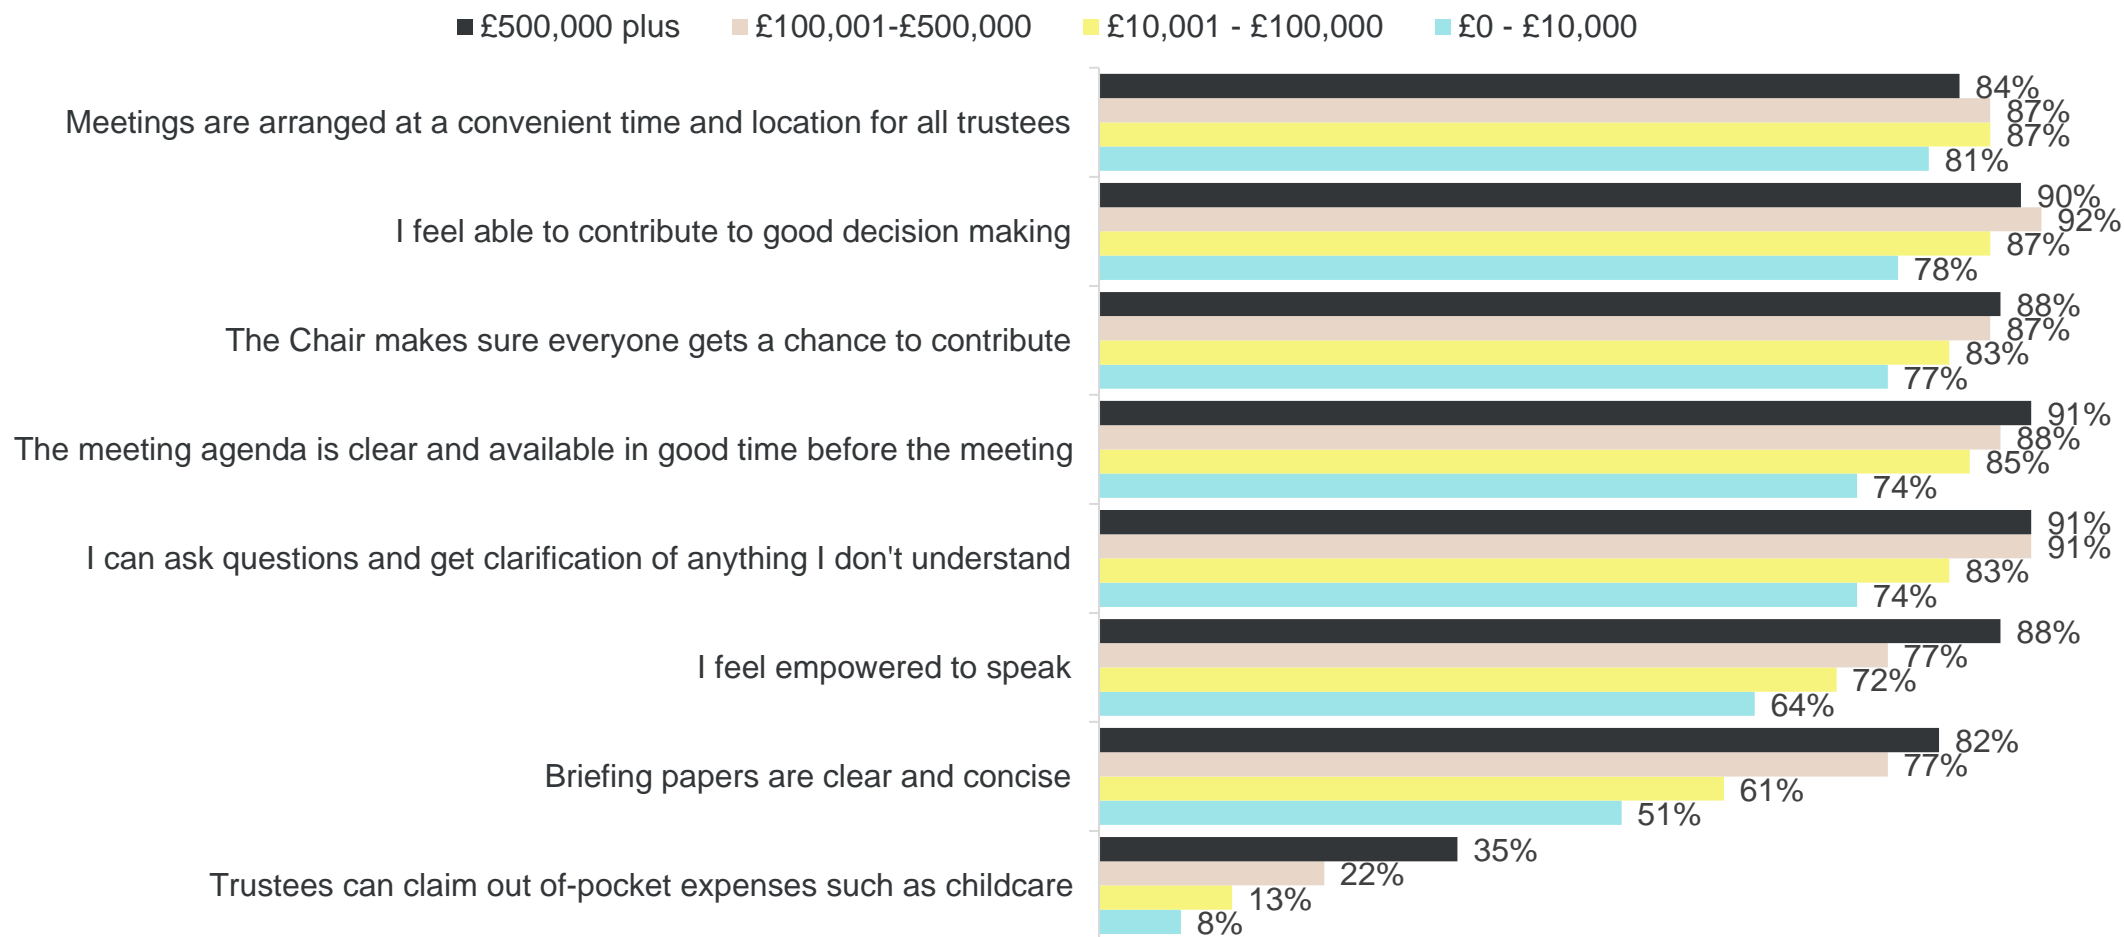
£500,000 plus £100,001-£500,000 £10,001 - £100,000 £0 - £10,000

Meetings are arranged at a convenient time and location for all trustees 84% 87% 87% 81%

I feel able to contribute to good decision making 90% 92% 87% 78%

The Chair makes sure everyone gets a chance to contribute 88% 87% 83% 77%

The meeting agenda is clear and available in good time before the meeting 91% 88% 85% 74%

I can ask questions and get clarification of anything I don't understand 91% 91% 83% 74%

I feel empowered to speak 88% 77% 72% 64%

Briefing papers are clear and concise 82% 77% 61% 51%

Trustees can claim out of-pocket expenses such as childcare 35% 22% 13% 8%